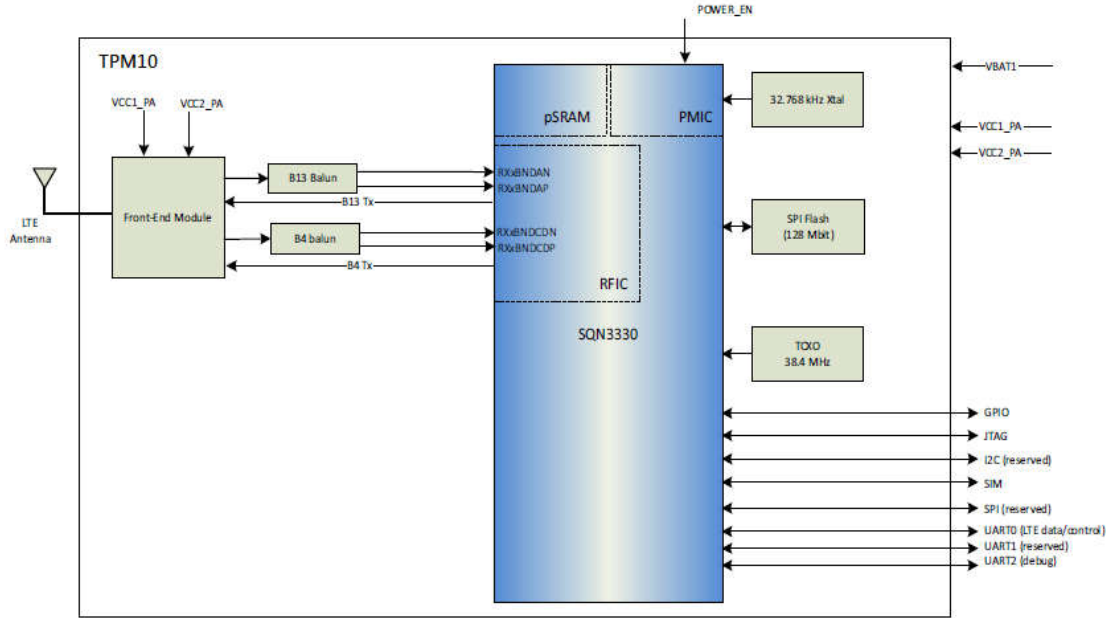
POWER_EN

TPM10

VBAT1

VCC1_PA

VCC2_PA

pSRAM

PMIC

32.768 kHz Xtal

VCC1_PA

VCC2_PA

LTE Antenna

Front-End Module

B13 Balun

RXxBNDAN

RXxBNDAP

B13 Tx

B4 balun

RXxBNDCDN

RXxBNDCDP

B4 Tx

RFIC

SPI Flash (128 Mbit)

SQN3330

TCXO 38.4 MHz

GPIO

JTAG

I2C (reserved)

SIM

SPI (reserved)

UART0 (LTE data/control)

UART1 (reserved)

UART2 (debug)